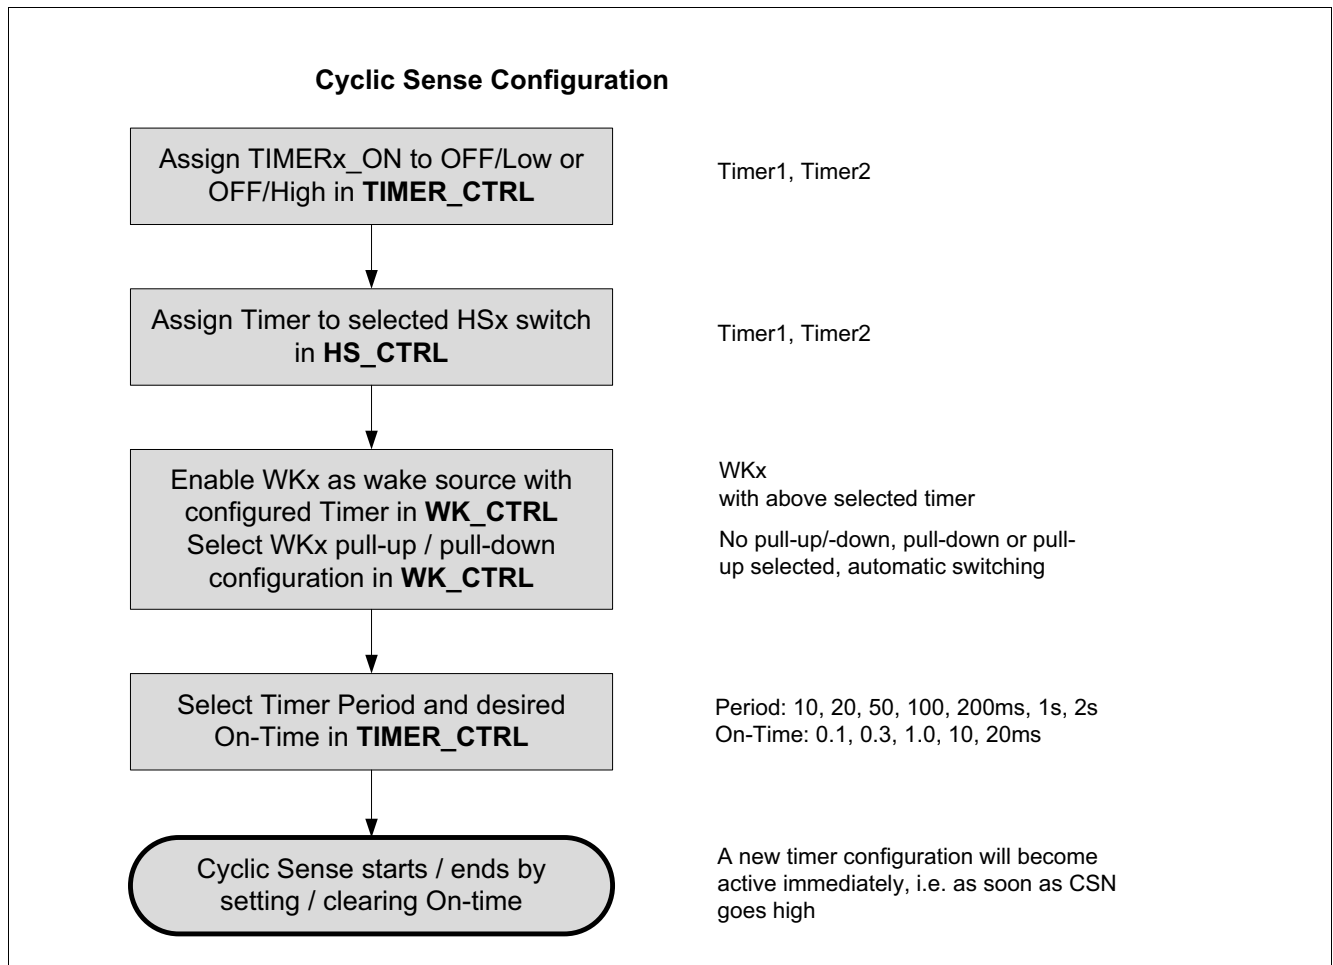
**Cyclic Sense Configuration**

Assign TIMERx_ON to OFF/Low or OFF/High in **TIMER_CTRL**

Timer1, Timer2

Assign Timer to selected HSx switch in **HS_CTRL**

Timer1, Timer2

Enable WKx as wake source with configured Timer in **WK_CTRL** Select WKx pull-up / pull-down configuration in **WK_CTRL**

WKx
with above selected timer

No pull-up/-down, pull-down or pull-up selected, automatic switching

Select Timer Period and desired On-Time in **TIMER_CTRL**

Period: 10, 20, 50, 100, 200ms, 1s, 2s
On-Time: 0.1, 0.3, 1.0, 10, 20ms

Cyclic Sense starts / ends by setting / clearing On-time

A new timer configuration will become active immediately, i.e. as soon as CSN goes high